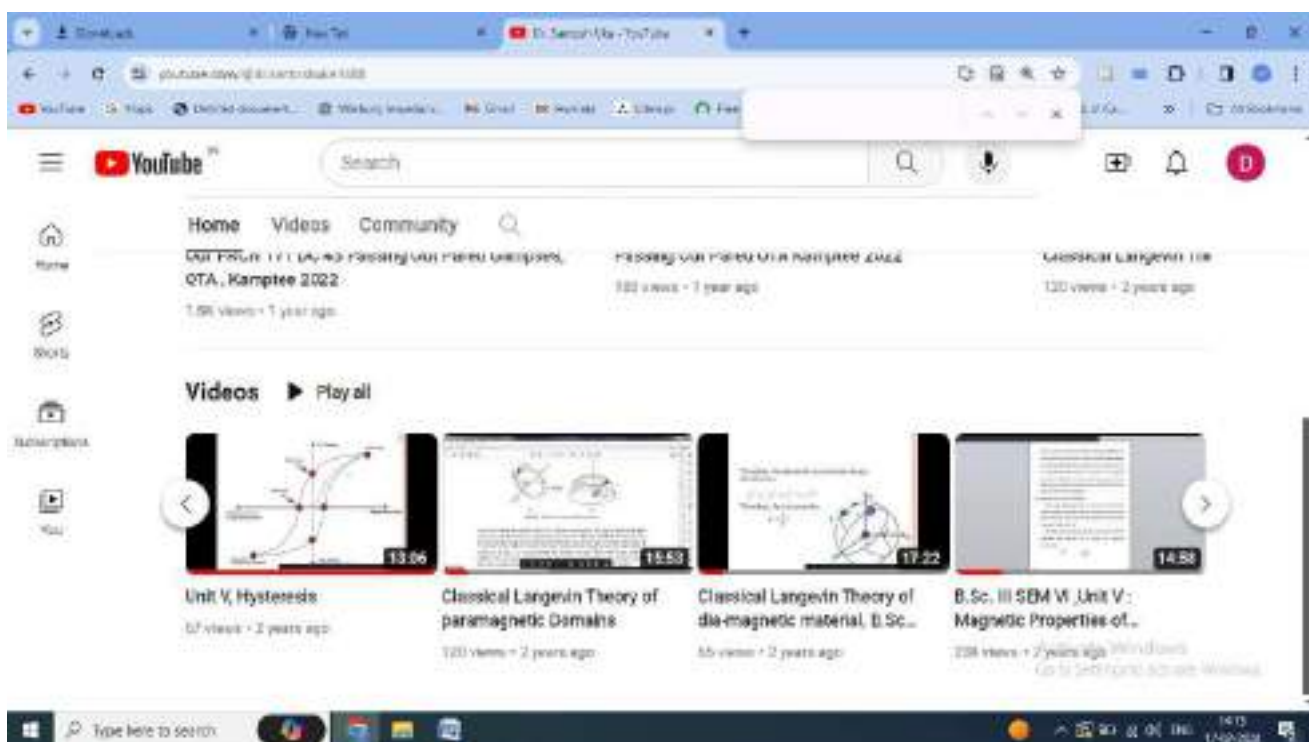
Downloads
New Tab
Dr. Santosh Uke - YouTube

youtube.com/@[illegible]

YouTube
Maps
Gmail

YouTube IN

Search

D

Home

Shorts

Subscriptions

You

Home Videos Community

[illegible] OTA , Kamptee 2022
1.8K views • 1 year ago

Passing Out Parade OTA Kamptee 2022
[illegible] views • 1 year ago

Classical Langevin The
120 views • 2 years ago

Videos ▶ Play all

13:06
Unit V, Hysteresis
57 views • 2 years ago

15:53
Classical Langevin Theory of paramagnetic Domains
120 views • 2 years ago

17:22
Classical Langevin Theory of dia-magnetic material, B.Sc...
55 views • 2 years ago

14:58
B.Sc. III SEM VI ,Unit V : Magnetic Properties of...
238 views • 2 years ago

Activate Windows
Go to Settings to activate Windows.

Type here to search